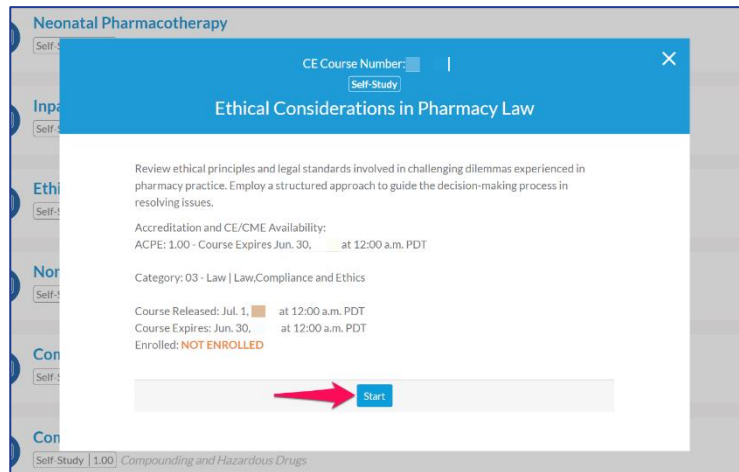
Neonatal Pharmacotherapy
Self-S

Inpa
Self-S

Ethi
Self-S

Nor
Self-S

Con
Self-S

Con
Self-Study | 1.00 Compounding and Hazardous Drugs

CE Course Number: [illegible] |
Self-Study
Ethical Considerations in Pharmacy Law

Review ethical principles and legal standards involved in challenging dilemmas experienced in pharmacy practice. Employ a structured approach to guide the decision-making process in resolving issues.

Accreditation and CE/CME Availability:
ACPE: 1.00 - Course Expires Jun. 30, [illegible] at 12:00 a.m. PDT

Category: 03 - Law | Law,Compliance and Ethics

Course Released: Jul. 1, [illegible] at 12:00 a.m. PDT
Course Expires: Jun. 30, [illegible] at 12:00 a.m. PDT
Enrolled: NOT ENROLLED

Start